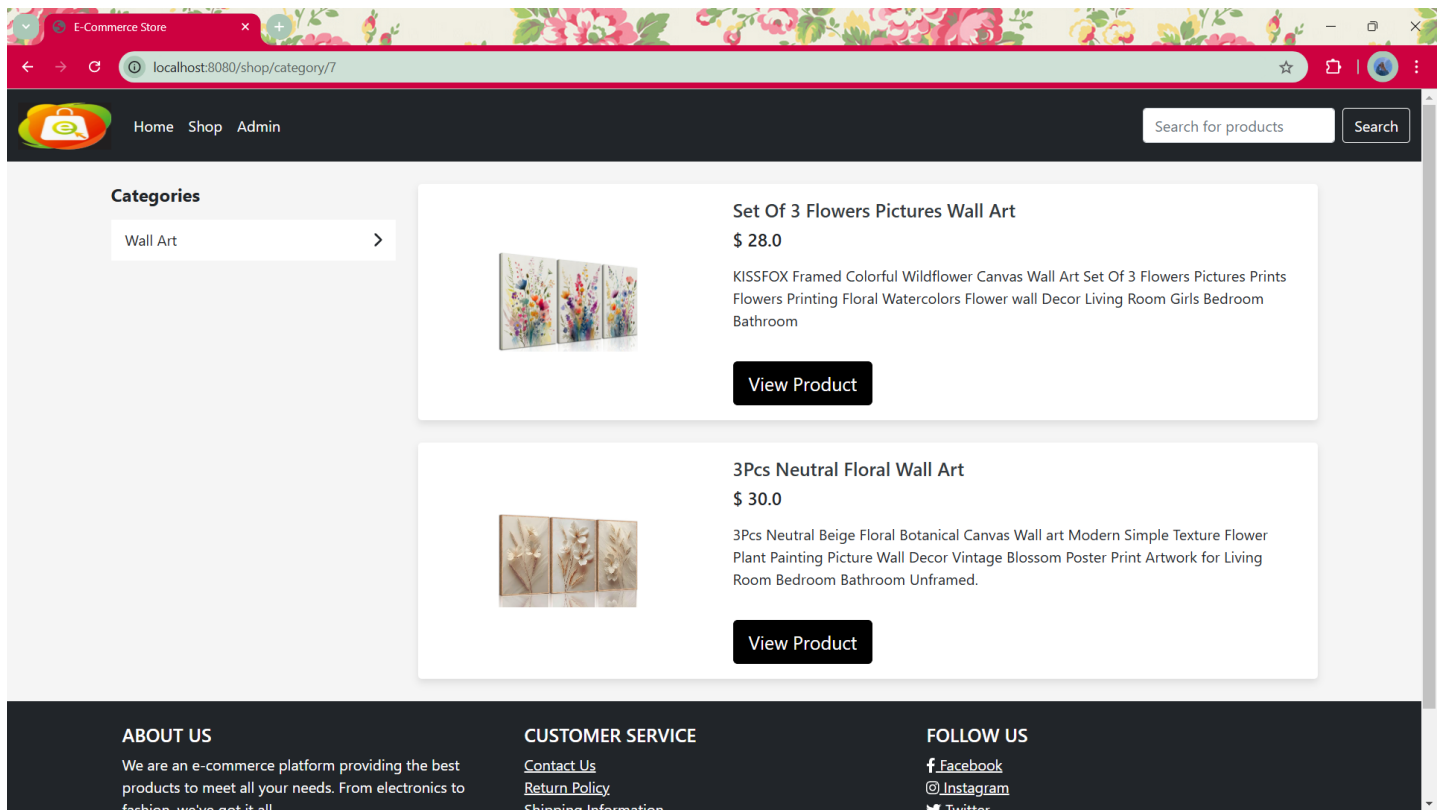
E-Commerce Store

localhost:8080/shop/category/7

Home Shop Admin

Search for products Search

Categories

Wall Art

Set Of 3 Flowers Pictures Wall Art

$ 28.0

KISSFOX Framed Colorful Wildflower Canvas Wall Art Set Of 3 Flowers Pictures Prints Flowers Printing Floral Watercolors Flower wall Decor Living Room Girls Bedroom Bathroom

View Product

3Pcs Neutral Floral Wall Art

$ 30.0

3Pcs Neutral Beige Floral Botanical Canvas Wall art Modern Simple Texture Flower Plant Painting Picture Wall Decor Vintage Blossom Poster Print Artwork for Living Room Bedroom Bathroom Unframed.

View Product

ABOUT US

We are an e-commerce platform providing the best products to meet all your needs. From electronics to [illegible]

CUSTOMER SERVICE

Contact Us

Return Policy

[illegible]

FOLLOW US

Facebook

Instagram

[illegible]